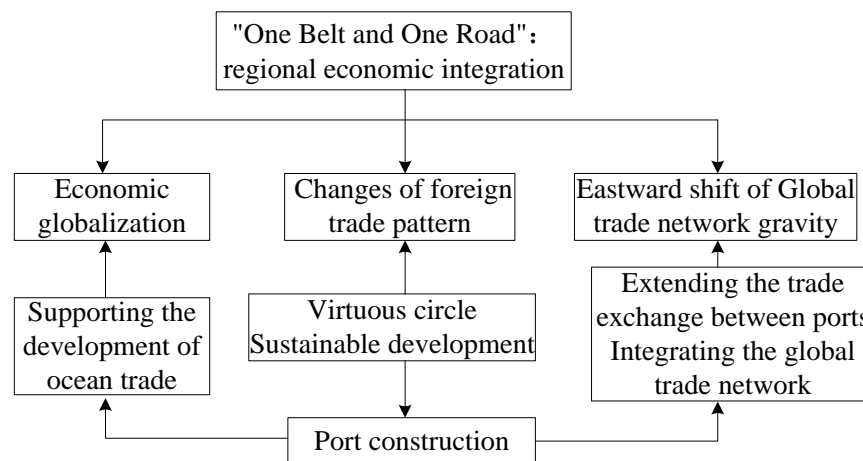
"One Belt and One Road"：regional economic integration

Economic globalization

Changes of foreign trade pattern

Eastward shift of Global trade network gravity

Supporting the development of ocean trade

Virtuous circle Sustainable development

Extending the trade exchange between ports Integrating the global trade network

Port construction